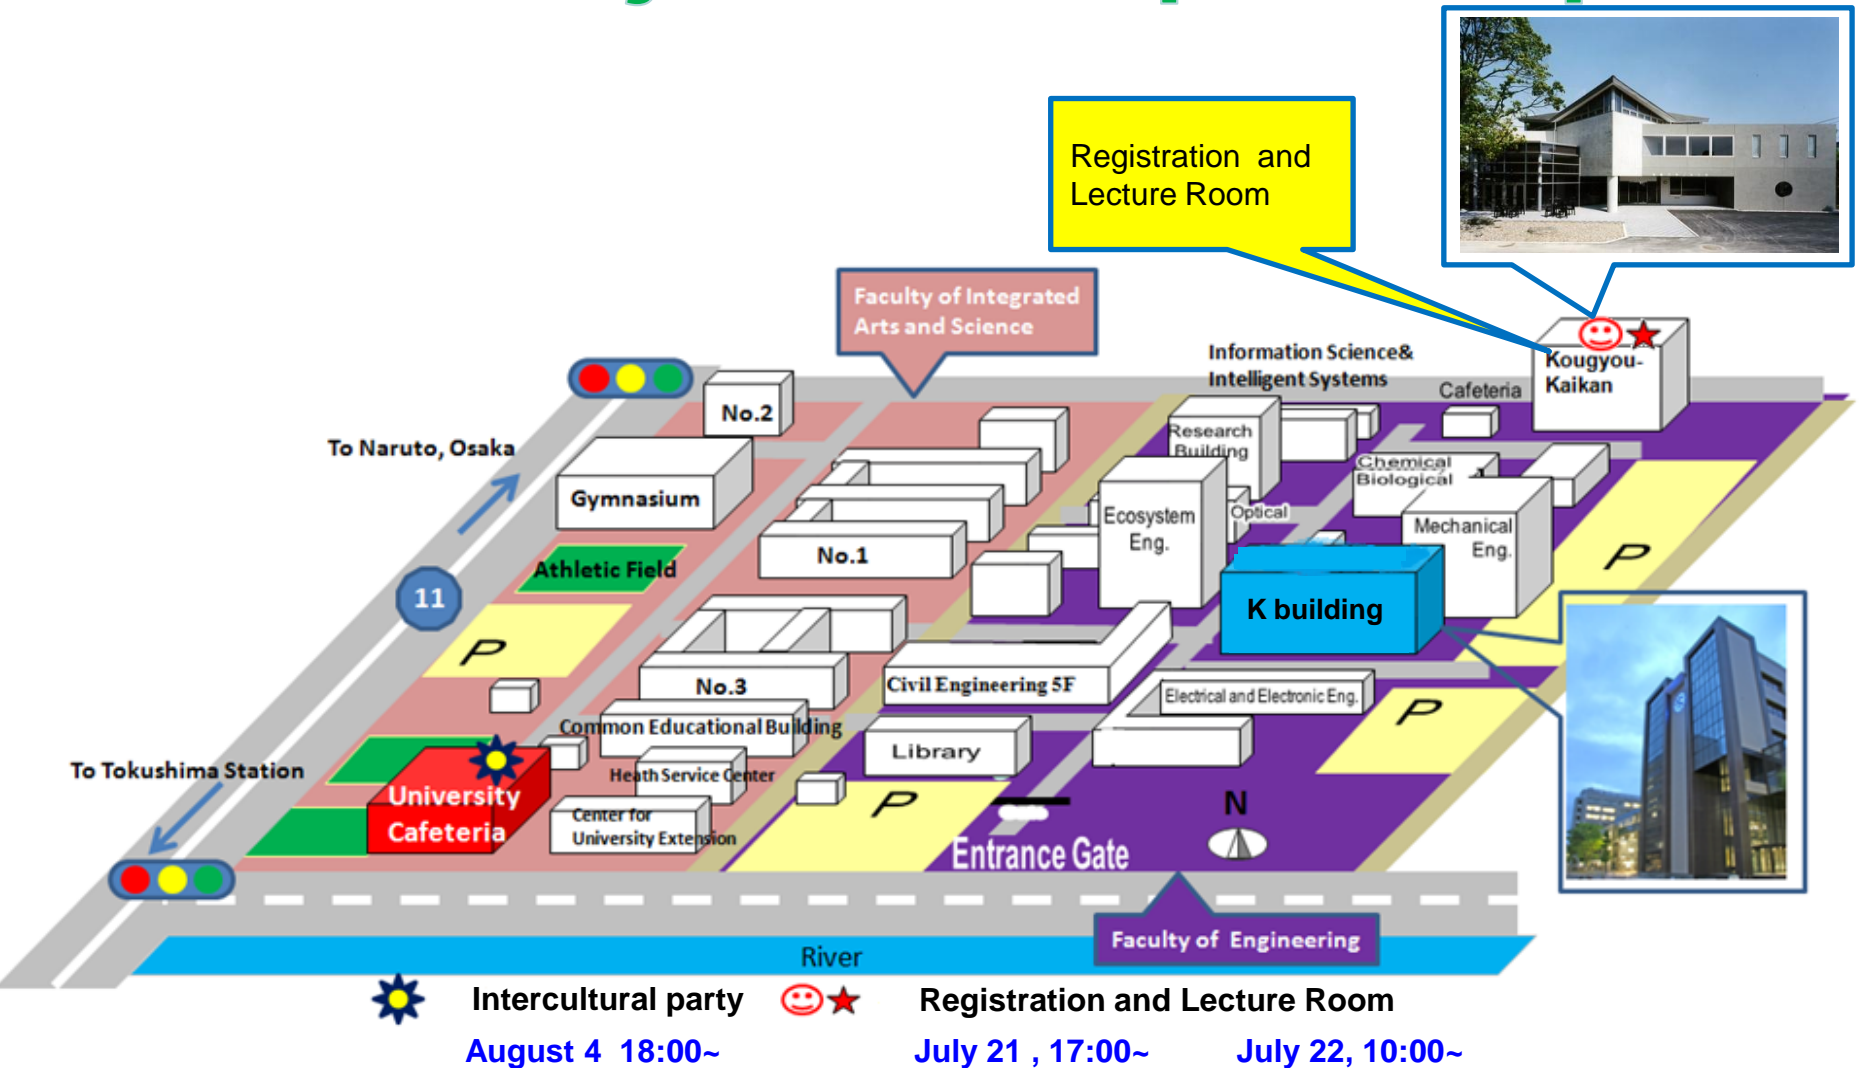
Registration and Lecture Room

Faculty of Integrated Arts and Science

Information Science& Intelligent Systems

Kougyou-Kaikan

Cafeteria

No.2

To Naruto, Osaka

Gymnasium

Research Building

Chemical Biological

Optical

Ecosystem Eng.

Mechanical Eng.

No.1

Athletic Field

11

P

K building

P

No.3

Civil Engineering 5F

Electrical and Electronic Eng.

P

Common Educational Building

Library

To Tokushima Station

Heath Service Center

University Cafeteria

Center for University Extension

P

N

Entrance Gate

Faculty of Engineering

River

Intercultural party

Registration and Lecture Room

August 4 18:00~

July 21 , 17:00~

July 22, 10:00~